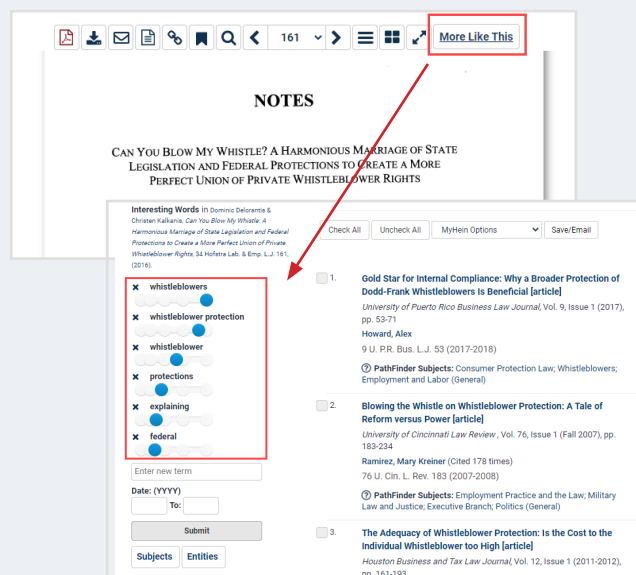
161

More Like This

NOTES

CAN YOU BLOW MY WHISTLE? A HARMONIOUS MARRIAGE OF STATE LEGISLATION AND FEDERAL PROTECTIONS TO CREATE A MORE PERFECT UNION OF PRIVATE WHISTLEBLOWER RIGHTS

Interesting Words in Dominic Delorantis & Christen Kalkanis, Can You Blow My Whistle: A Harmonious Marriage of State Legislation and Federal Protections to Create a More Perfect Union of Private Whistleblower Rights, 34 Hofstra Lab. & Emp. L.J. 161, (2016).

× whistleblowers

× whistleblower protection

× whistleblower

× protections

× explaining

× federal

Enter new term

Date: (YYYY)

To:

Submit

Subjects

Entities

Check All

Uncheck All

MyHein Options

Save/Email

1. Gold Star for Internal Compliance: Why a Broader Protection of Dodd-Frank Whistleblowers Is Beneficial [article]
University of Puerto Rico Business Law Journal, Vol. 9, Issue 1 (2017), pp. 53-71
Howard, Alex
9 U. P.R. Bus. L.J. 53 (2017-2018)
PathFinder Subjects: Consumer Protection Law; Whistleblowers; Employment and Labor (General)

2. Blowing the Whistle on Whistleblower Protection: A Tale of Reform versus Power [article]
University of Cincinnati Law Review , Vol. 76, Issue 1 (Fall 2007), pp. 183-234
Ramirez, Mary Kreiner (Cited 178 times)
76 U. Cin. L. Rev. 183 (2007-2008)
PathFinder Subjects: Employment Practice and the Law; Military Law and Justice; Executive Branch; Politics (General)

3. The Adequacy of Whistleblower Protection: Is the Cost to the Individual Whistleblower too High [article]
Houston Business and Tax Law Journal, Vol. 12, Issue 1 (2011-2012), pp. 161-193